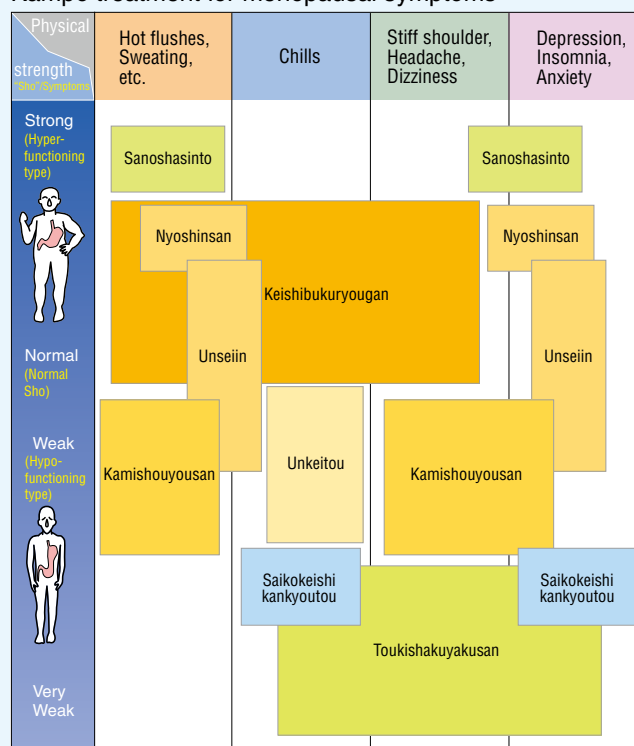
Kampo treatment for menopausal symptoms

Physical strength "Sho"/Symptoms

Hot flushes, Sweating, etc.

Chills

Stiff shoulder, Headache, Dizziness

Depression, Insomnia, Anxiety

Strong (Hyper-functioning type)

Normal (Normal Sho)

Weak (Hypo-functioning type)

Very Weak

Sanoshasinto

Sanoshasinto

Nyoshinsan

Nyoshinsan

Keishibukuryougan

Unseiin

Unseiin

Kamishouyousan

Unkeitou

Kamishouyousan

Saikokeishi kankyoutou

Saikokeishi kankyoutou

Toukishakuyakusan